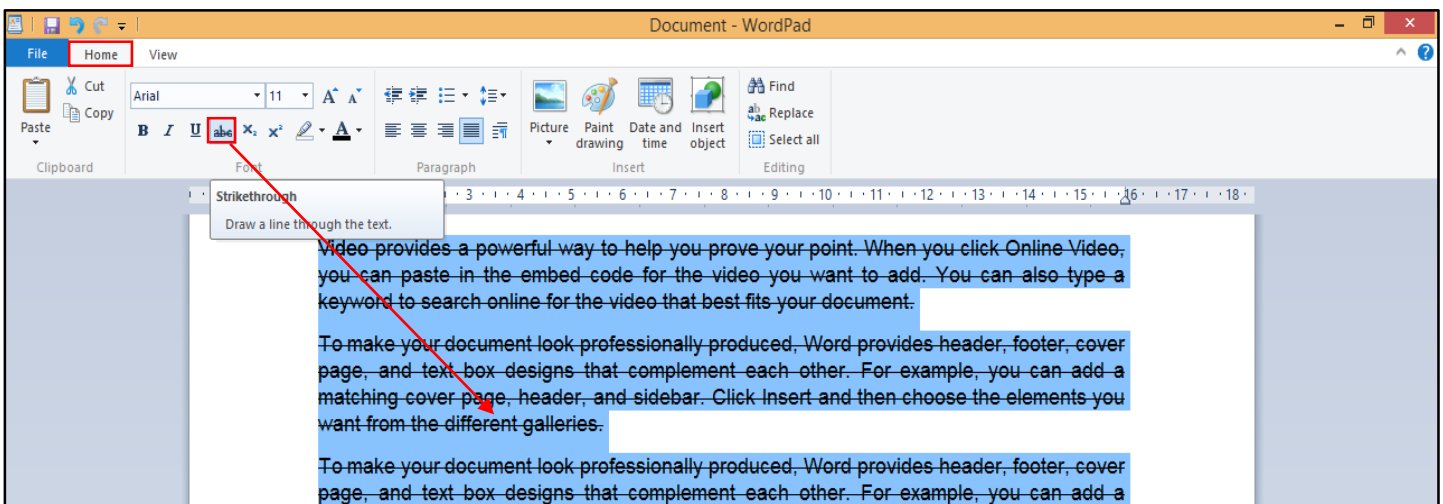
Document - WordPad

File Home View

Cut
Copy
Paste
Clipboard

Arial 11
B I U abc $X_2$ $X^2$ A
Font

Paragraph

Picture
Paint drawing
Date and time
Insert object
Insert

Find
Replace
Select all
Editing

Strikethrough
Draw a line through the text.

3 · 4 · 5 · 6 · 7 · 8 · 9 · 10 · 11 · 12 · 13 · 14 · 15 · 16 · 17 · 18

Video provides a powerful way to help you prove your point. When you click Online Video, you can paste in the embed code for the video you want to add. You can also type a keyword to search online for the video that best fits your document.

To make your document look professionally produced, Word provides header, footer, cover page, and text box designs that complement each other. For example, you can add a matching cover page, header, and sidebar. Click Insert and then choose the elements you want from the different galleries.

To make your document look professionally produced, Word provides header, footer, cover page, and text box designs that complement each other. For example, you can add a